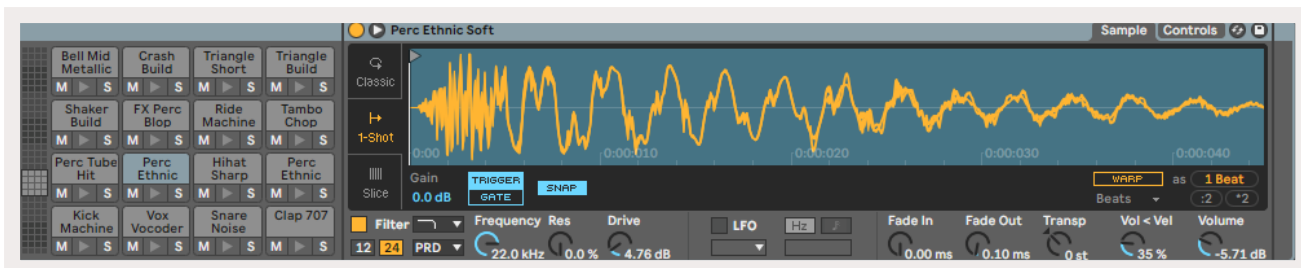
Bell Mid Metallic
M S
Crash Build
M S
Triangle Short
M S
Triangle Build
M S
Shaker Build
M S
FX Perc Blop
M S
Ride Machine
M S
Tambo Chop
M S
Perc Tube Hit
M S
Perc Ethnic
M S
Hihat Sharp
M S
Perc Ethnic
M S
Kick Machine
M S
Vox Vocoder
M S
Snare Noise
M S
Clap 707
M S

Perc Ethnic Soft

Sample Controls

Classic
1-Shot
Slice

0:00 0:00:010 0:00:020 0:00:030 0:00:040

Gain 0.0 dB
TRIGGER GATE
SNAP
WARP as 1 Beat
Beats :2 *2

Filter
12 24 PRD
Frequency 22.0 kHz
Res 0.0 %
Drive 4.76 dB
LFO
Hz
Fade In 0.00 ms
Fade Out 0.10 ms
Transp 0 st
Vol < Vel 35 %
Volume -5.71 dB